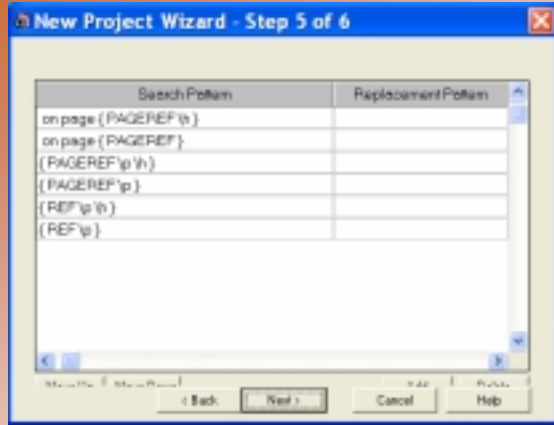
New Project Wizard - Step 5 of 6

| Search Pattern | Replacement Pattern |
|---|---|
| on page { PAGEREF \h } | |
| on page { PAGEREF } | |
| { PAGEREF \p \h } | |
| { PAGEREF \p } | |
| { REF \p \h } | |
| { REF \p } | |

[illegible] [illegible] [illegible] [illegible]

< Back Next > Cancel Help